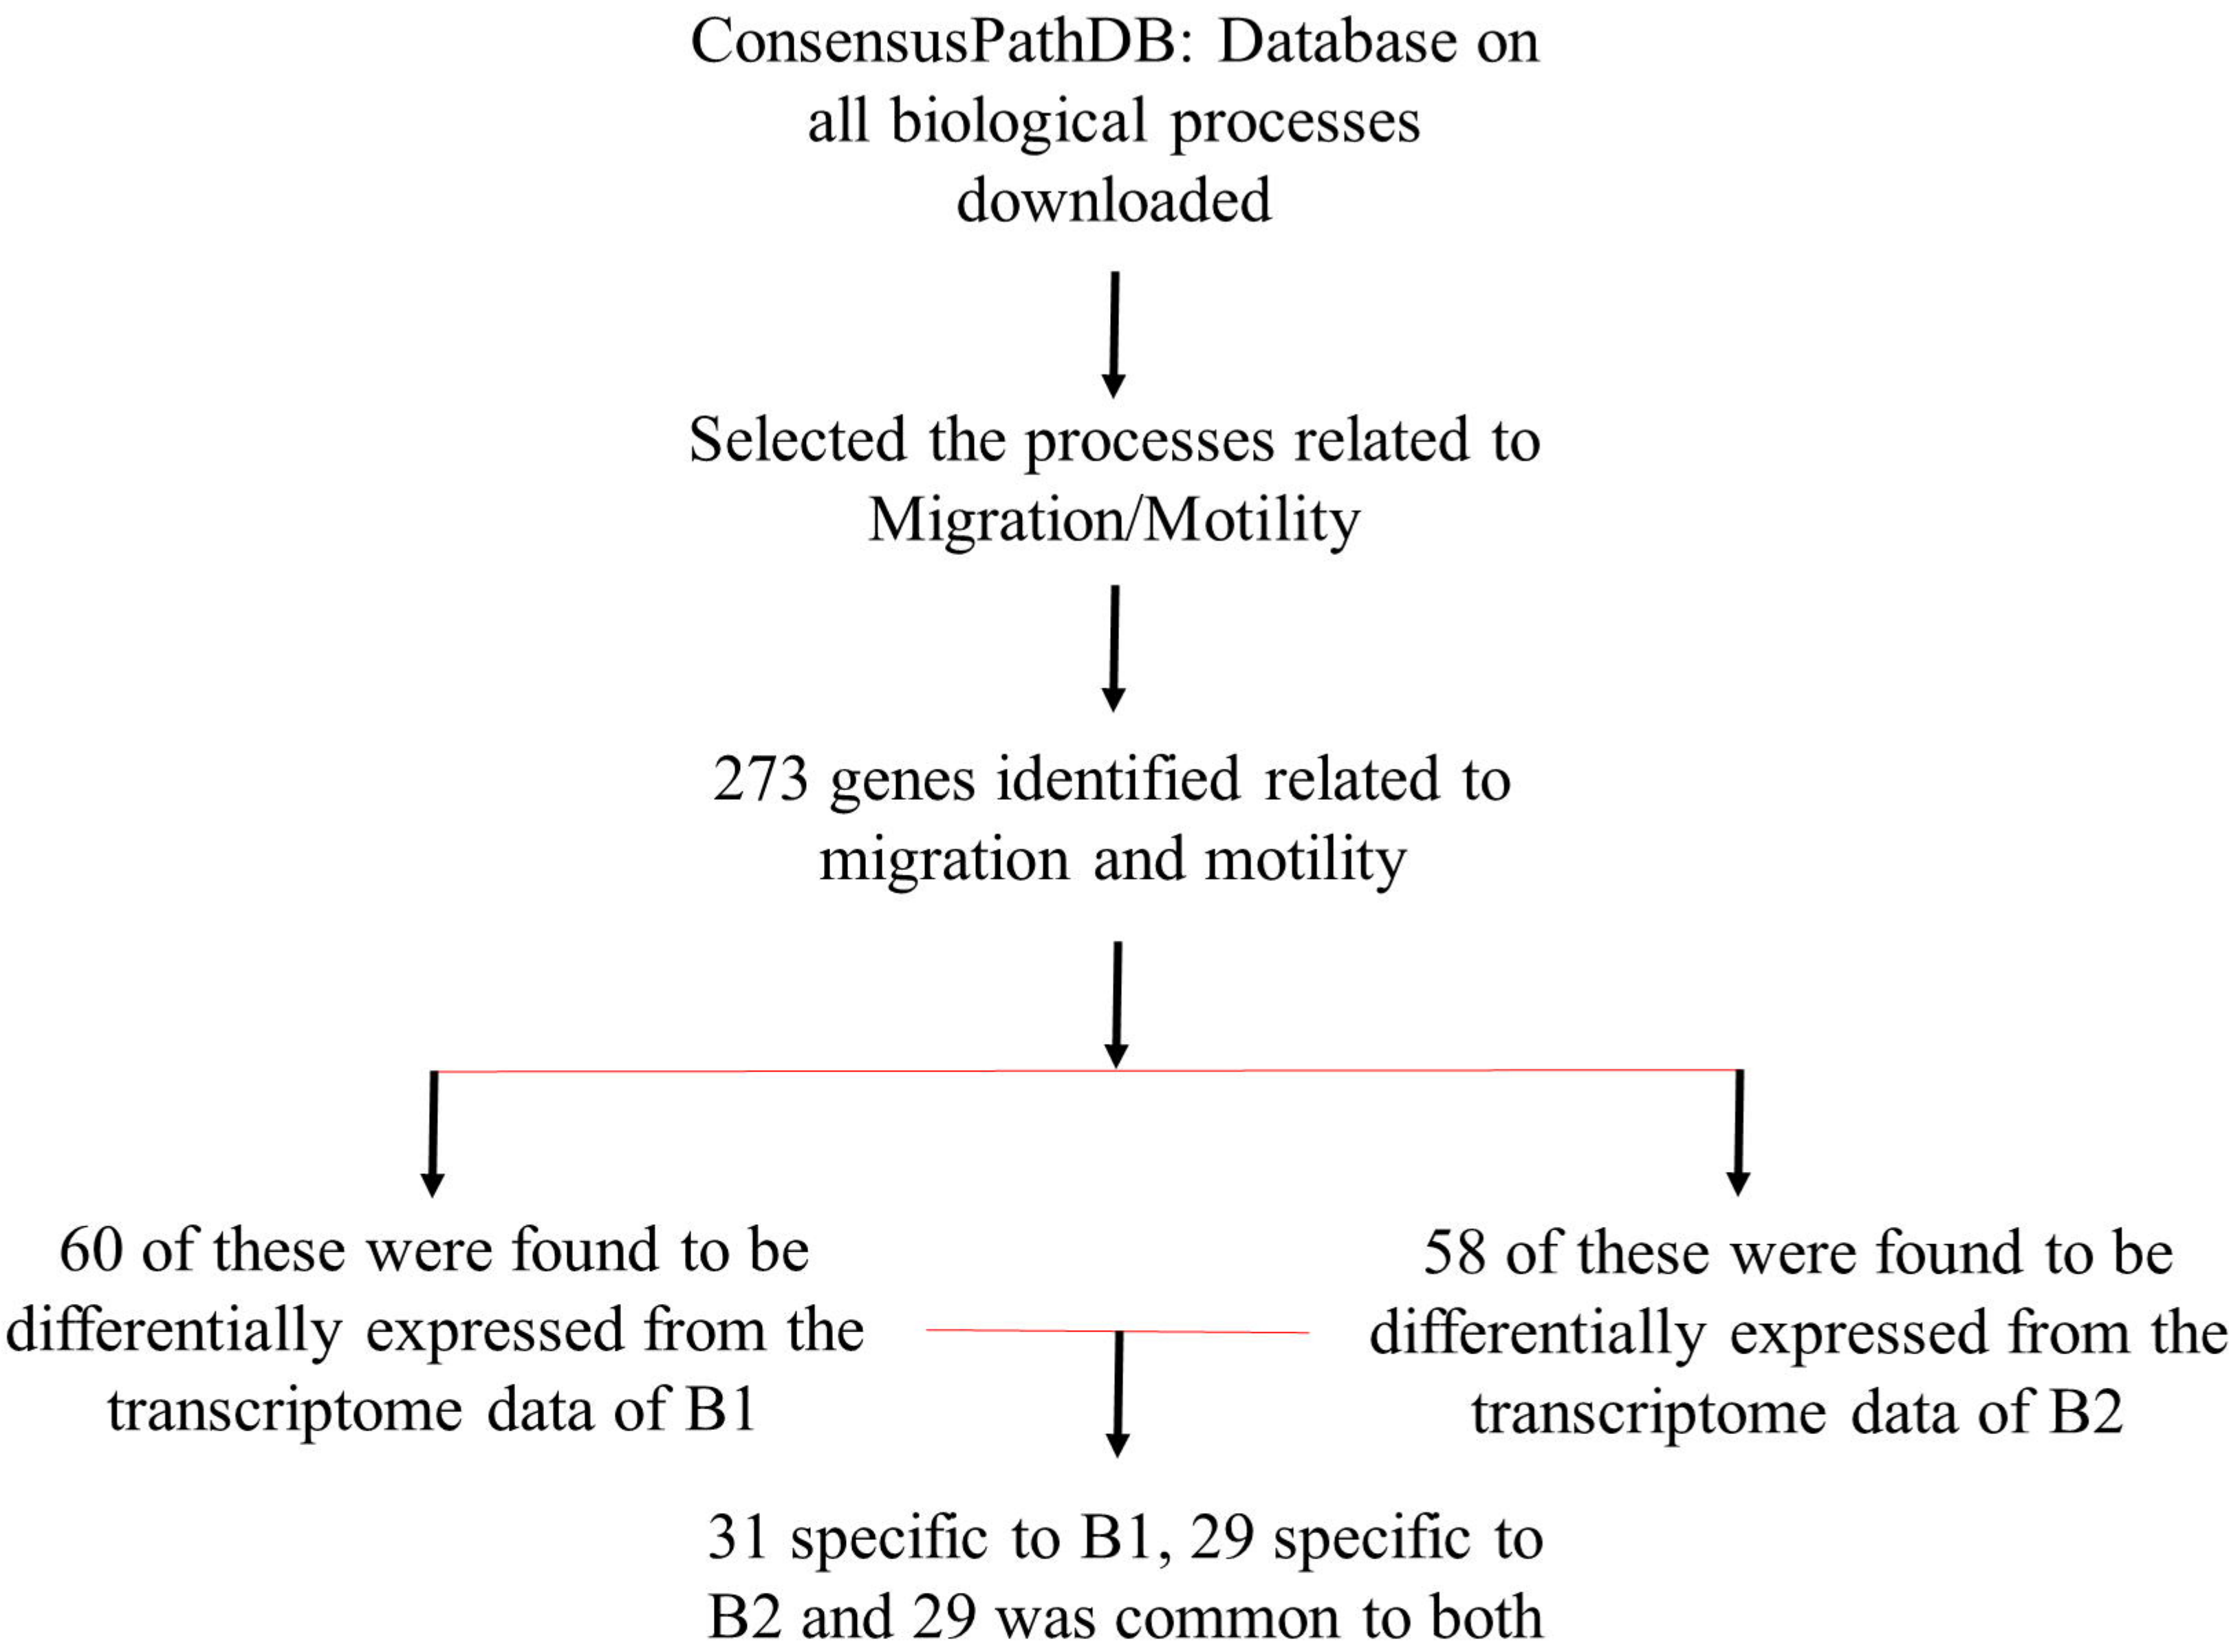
ConsensusPathDB: Database on all biological processes downloaded

Selected the processes related to Migration/Motility

273 genes identified related to migration and motility

60 of these were found to be differentially expressed from the transcriptome data of B1

58 of these were found to be differentially expressed from the transcriptome data of B2

31 specific to B1, 29 specific to B2 and 29 was common to both